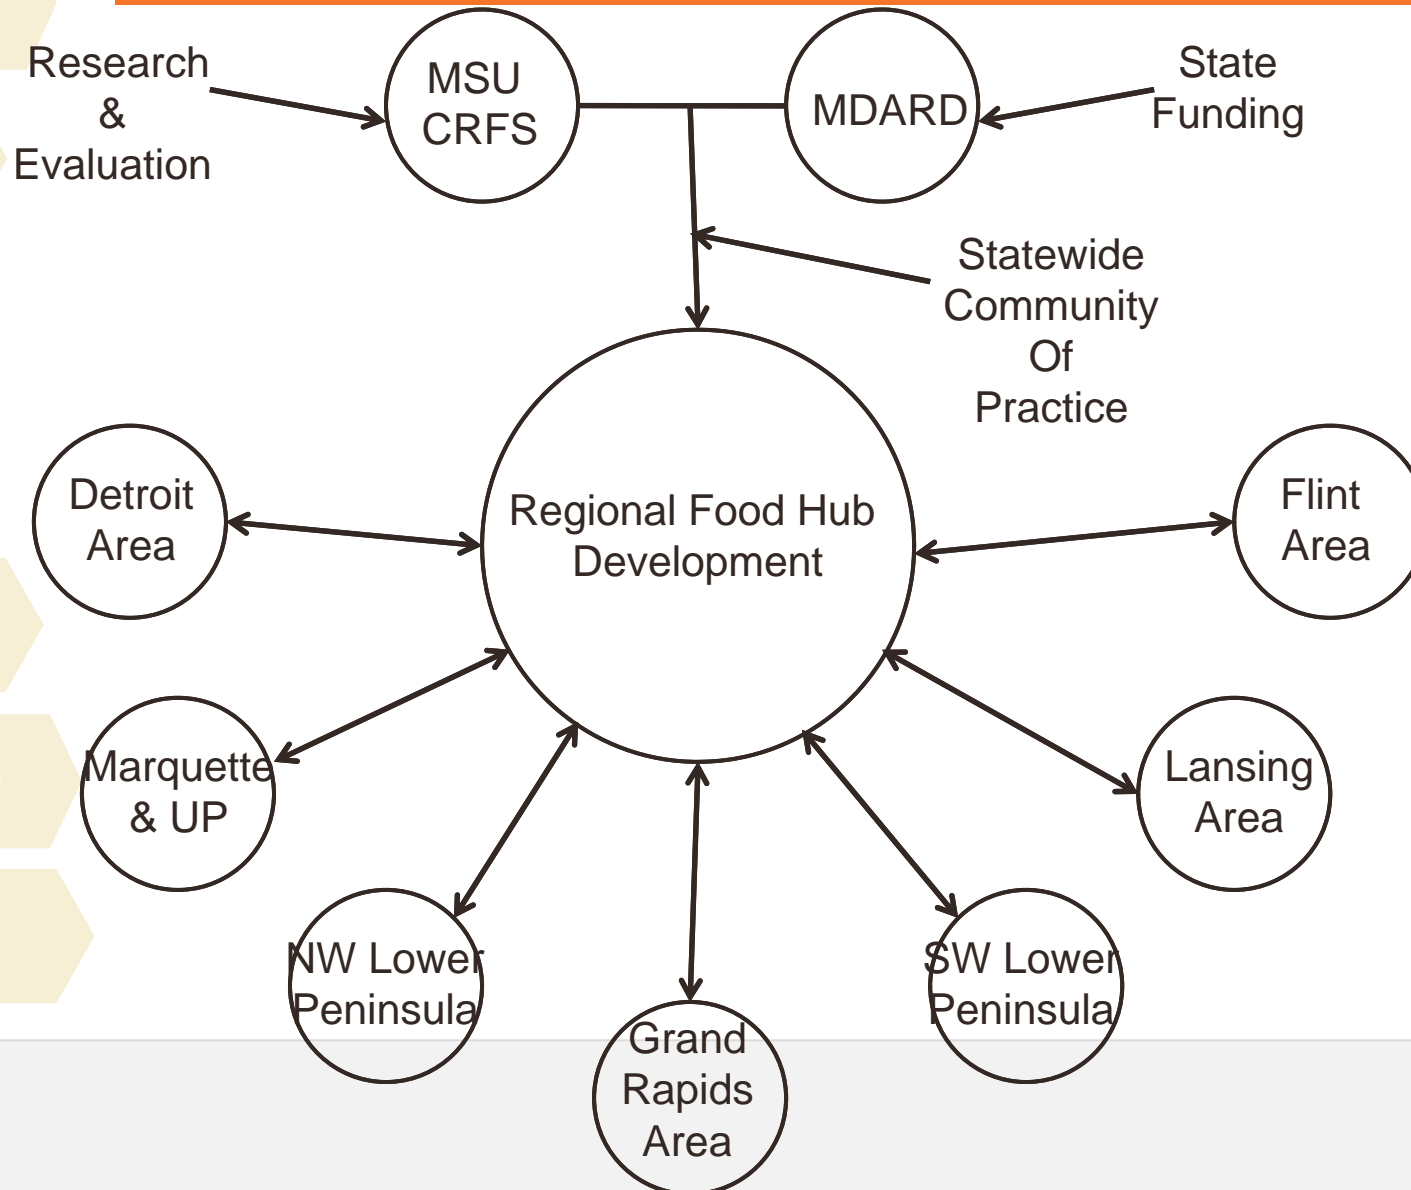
Research & Evaluation

MSU CRFS

MDARD

State Funding

Statewide Community Of Practice

Regional Food Hub Development

Detroit Area

Flint Area

Marquette & UP

Lansing Area

NW Lower Peninsula

SW Lower Peninsula

Grand Rapids Area